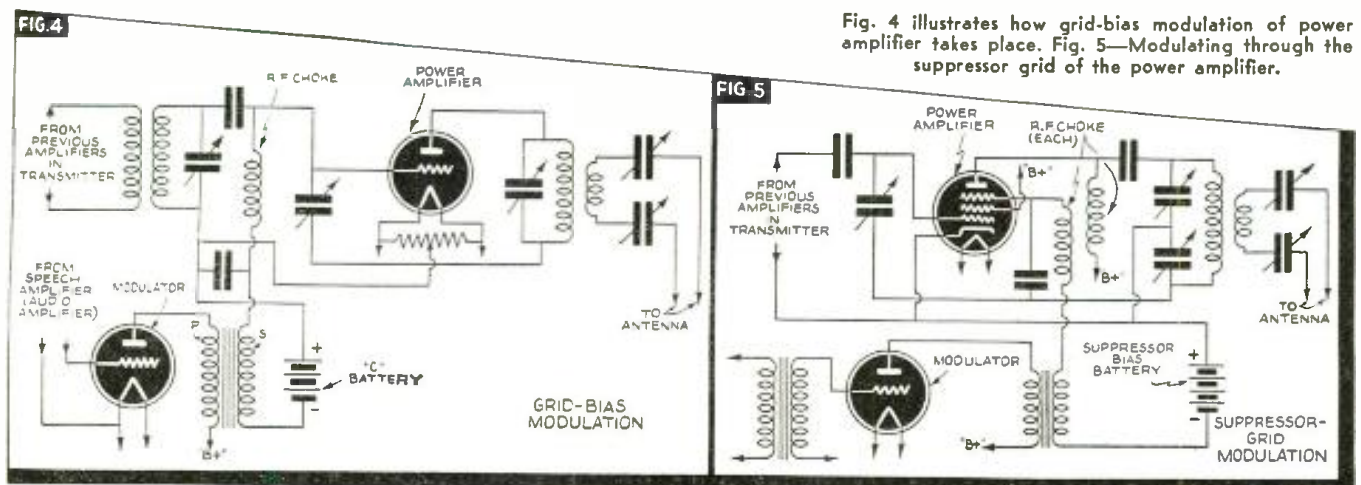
FIG.4

Fig. 4 illustrates how grid-bias modulation of power amplifier takes place. Fig. 5—Modulating through the suppressor grid of the power amplifier.

R.F. CHOKE

POWER AMPLIFIER

FROM PREVIOUS AMPLIFIERS IN TRANSMITTER

FROM SPEECH AMPLIFIER (AUDIO AMPLIFIER)

MODULATOR

P

S

+

"C" BATTERY

-

"B+"

TO ANTENNA

GRID-BIAS MODULATION

FIG 5

POWER AMPLIFIER

R.F. CHOKE (EACH)

"B+"

FROM PREVIOUS AMPLIFIERS IN TRANSMITTER

B+

TO ANTENNA

MODULATOR

SUPPRESSOR BIAS BATTERY

+

-

"B+"

SUPPRESSOR-GRID MODULATION